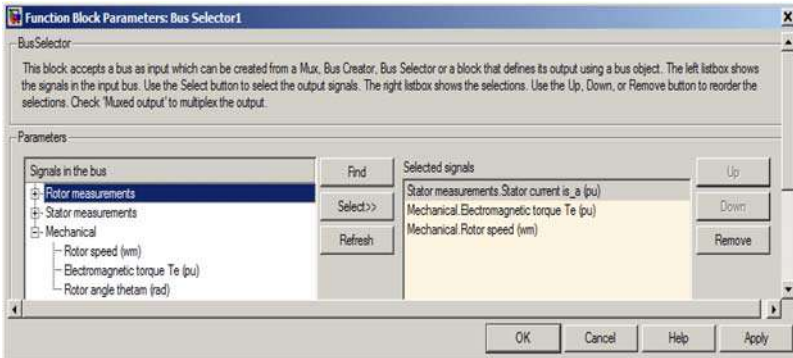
Function Block Parameters: Bus Selector1

BusSelector

This block accepts a bus as input which can be created from a Mux, Bus Creator, Bus Selector or a block that defines its output using a bus object. The left listbox shows the signals in the input bus. Use the Select button to select the output signals. The right listbox shows the selections. Use the Up, Down, or Remove button to reorder the selections. Check 'Muxed output' to multiplex the output.

Parameters

Signals in the bus
Rotor measurements
Stator measurements
Mechanical
Rotor speed (wm)
Electromagnetic torque Te (pu)
Rotor angle thetam (rad)

Find
Select>>
Refresh

Selected signals
Stator measurements.Stator current is_a (pu)
Mechanical.Electromagnetic torque Te (pu)
Mechanical.Rotor speed (wm)

Up
Down
Remove

OK
Cancel
Help
Apply